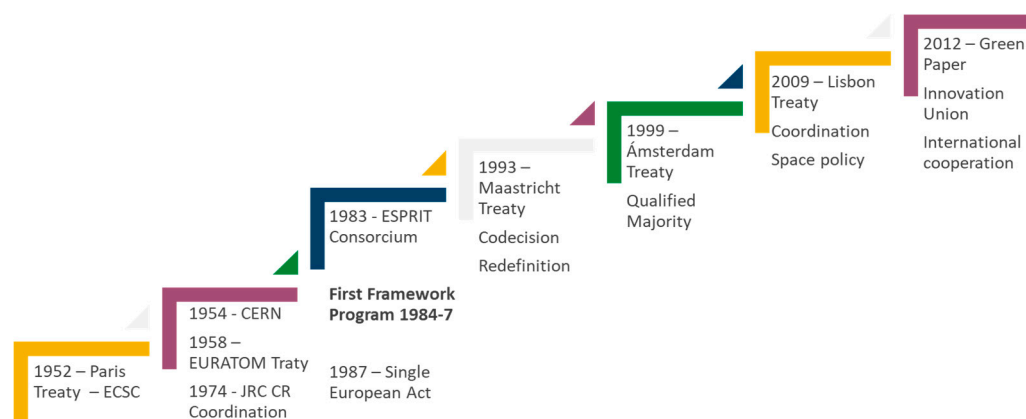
1952 – Paris Treaty – ECSC

1954 - CERN

1958 – EURATOM Traty

1974 - JRC CR Coordination

1983 - ESPRIT Consorcium

**First Framework Program 1984-7**

1987 – Single European Act

1993 – Maastricht Treaty

Codecision

Redefinition

1999 – Ámsterdam Treaty

Qualified Majority

2009 – Lisbon Treaty

Coordination

Space policy

2012 – Green Paper

Innovation Union

International cooperation